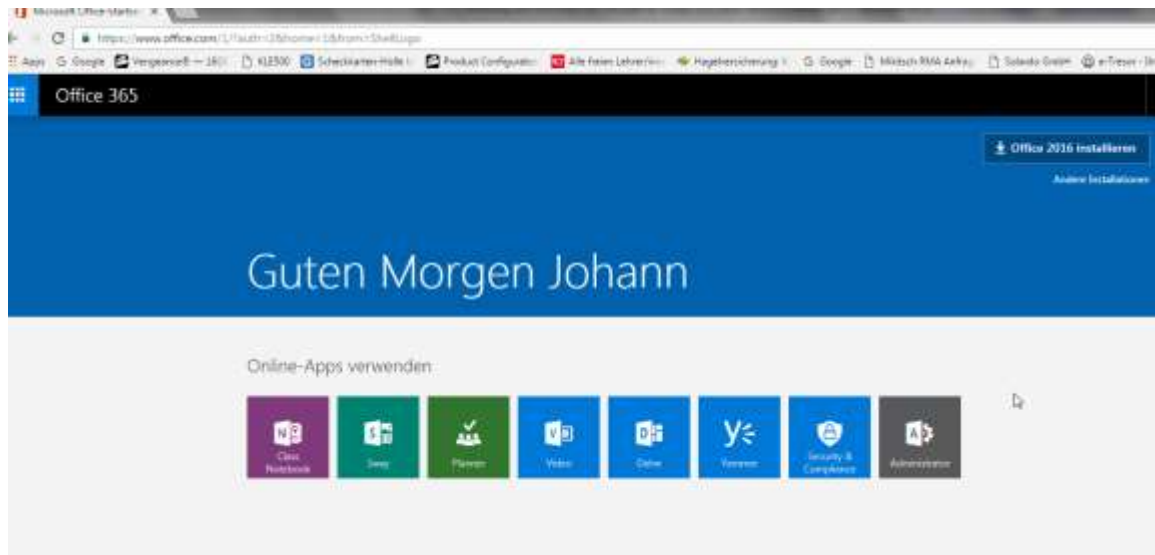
Microsoft Office-Startse ×

https://www.office.com/1/?auth=2&home=1&from=ShellLogo

Apps G Google Vergessen? — 1&1 KLE500 Scheckkarten-Hülle Product Configurator Alle Freien Lehrer Hagelversicherung G Google Mikitsch RMA Anfrag Solando GmbH e-Tresor

Office 365

Office 2016 installieren

Andere Installationen

Guten Morgen Johann

Online-Apps verwenden

Class Notebook

Sway

Planner

Video

Delve

Yammer

Security & Compliance

Administrator